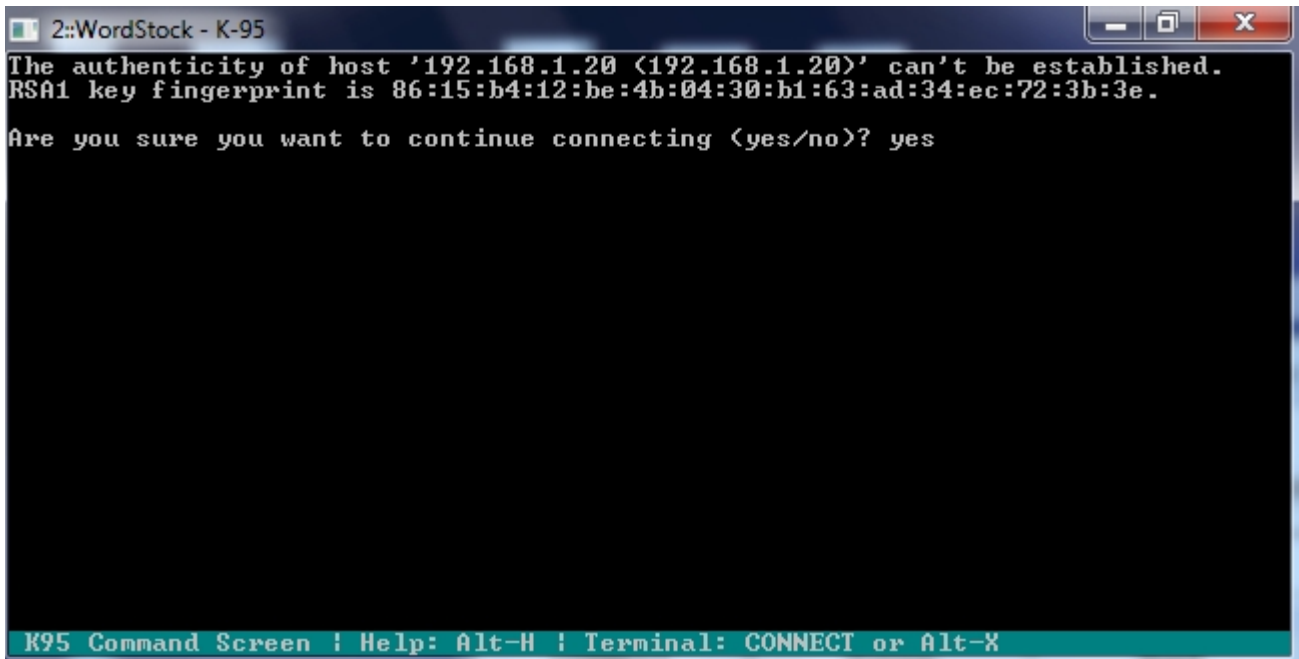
2::WordStock - K-95

The authenticity of host '192.168.1.20 (192.168.1.20)' can't be established.
RSA1 key fingerprint is 86:15:b4:12:be:4b:04:30:b1:63:ad:34:ec:72:3b:3e.

Are you sure you want to continue connecting (yes/no)? yes

K95 Command Screen ¦ Help: Alt-H ¦ Terminal: CONNECT or Alt-X